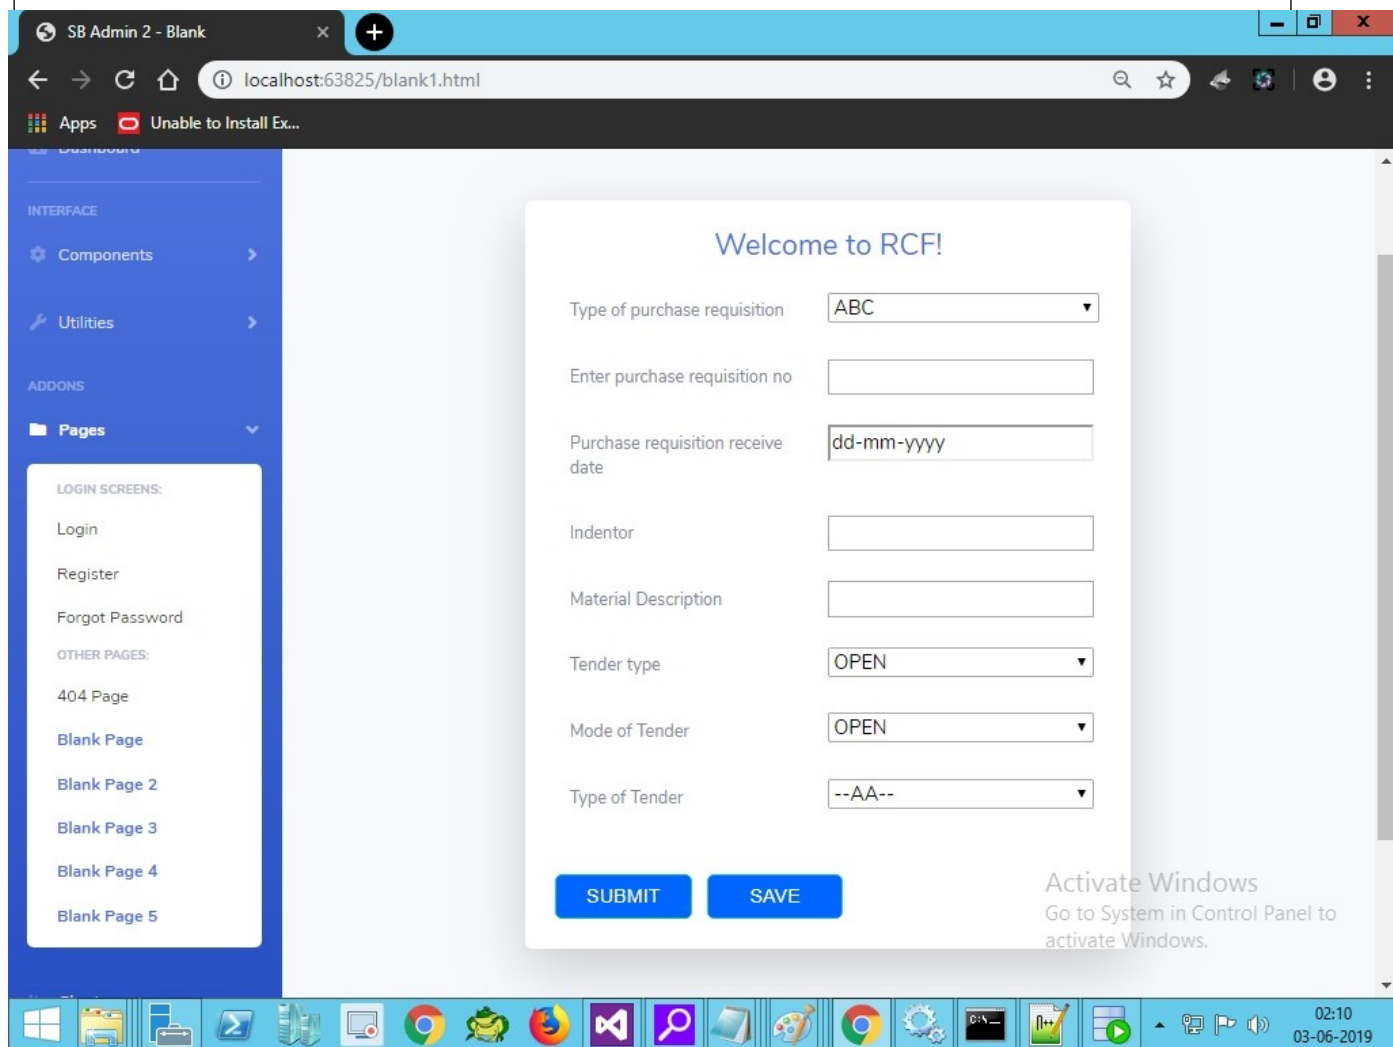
SB Admin 2 - Blank

localhost:63825/blank1.html

Apps Unable to Install Ex...

Dashboard

INTERFACE

Components

Utilities

ADDONS

Pages

LOGIN SCREENS:

Login

Register

Forgot Password

OTHER PAGES:

404 Page

Blank Page

Blank Page 2

Blank Page 3

Blank Page 4

Blank Page 5

Welcome to RCF!

Type of purchase requisition ABC

Enter purchase requisition no

Purchase requisition receive date dd-mm-yyyy

Indentor

Material Description

Tender type OPEN

Mode of Tender OPEN

Type of Tender --AA--

SUBMIT SAVE

Activate Windows
Go to System in Control Panel to activate Windows.

02:10
03-06-2019